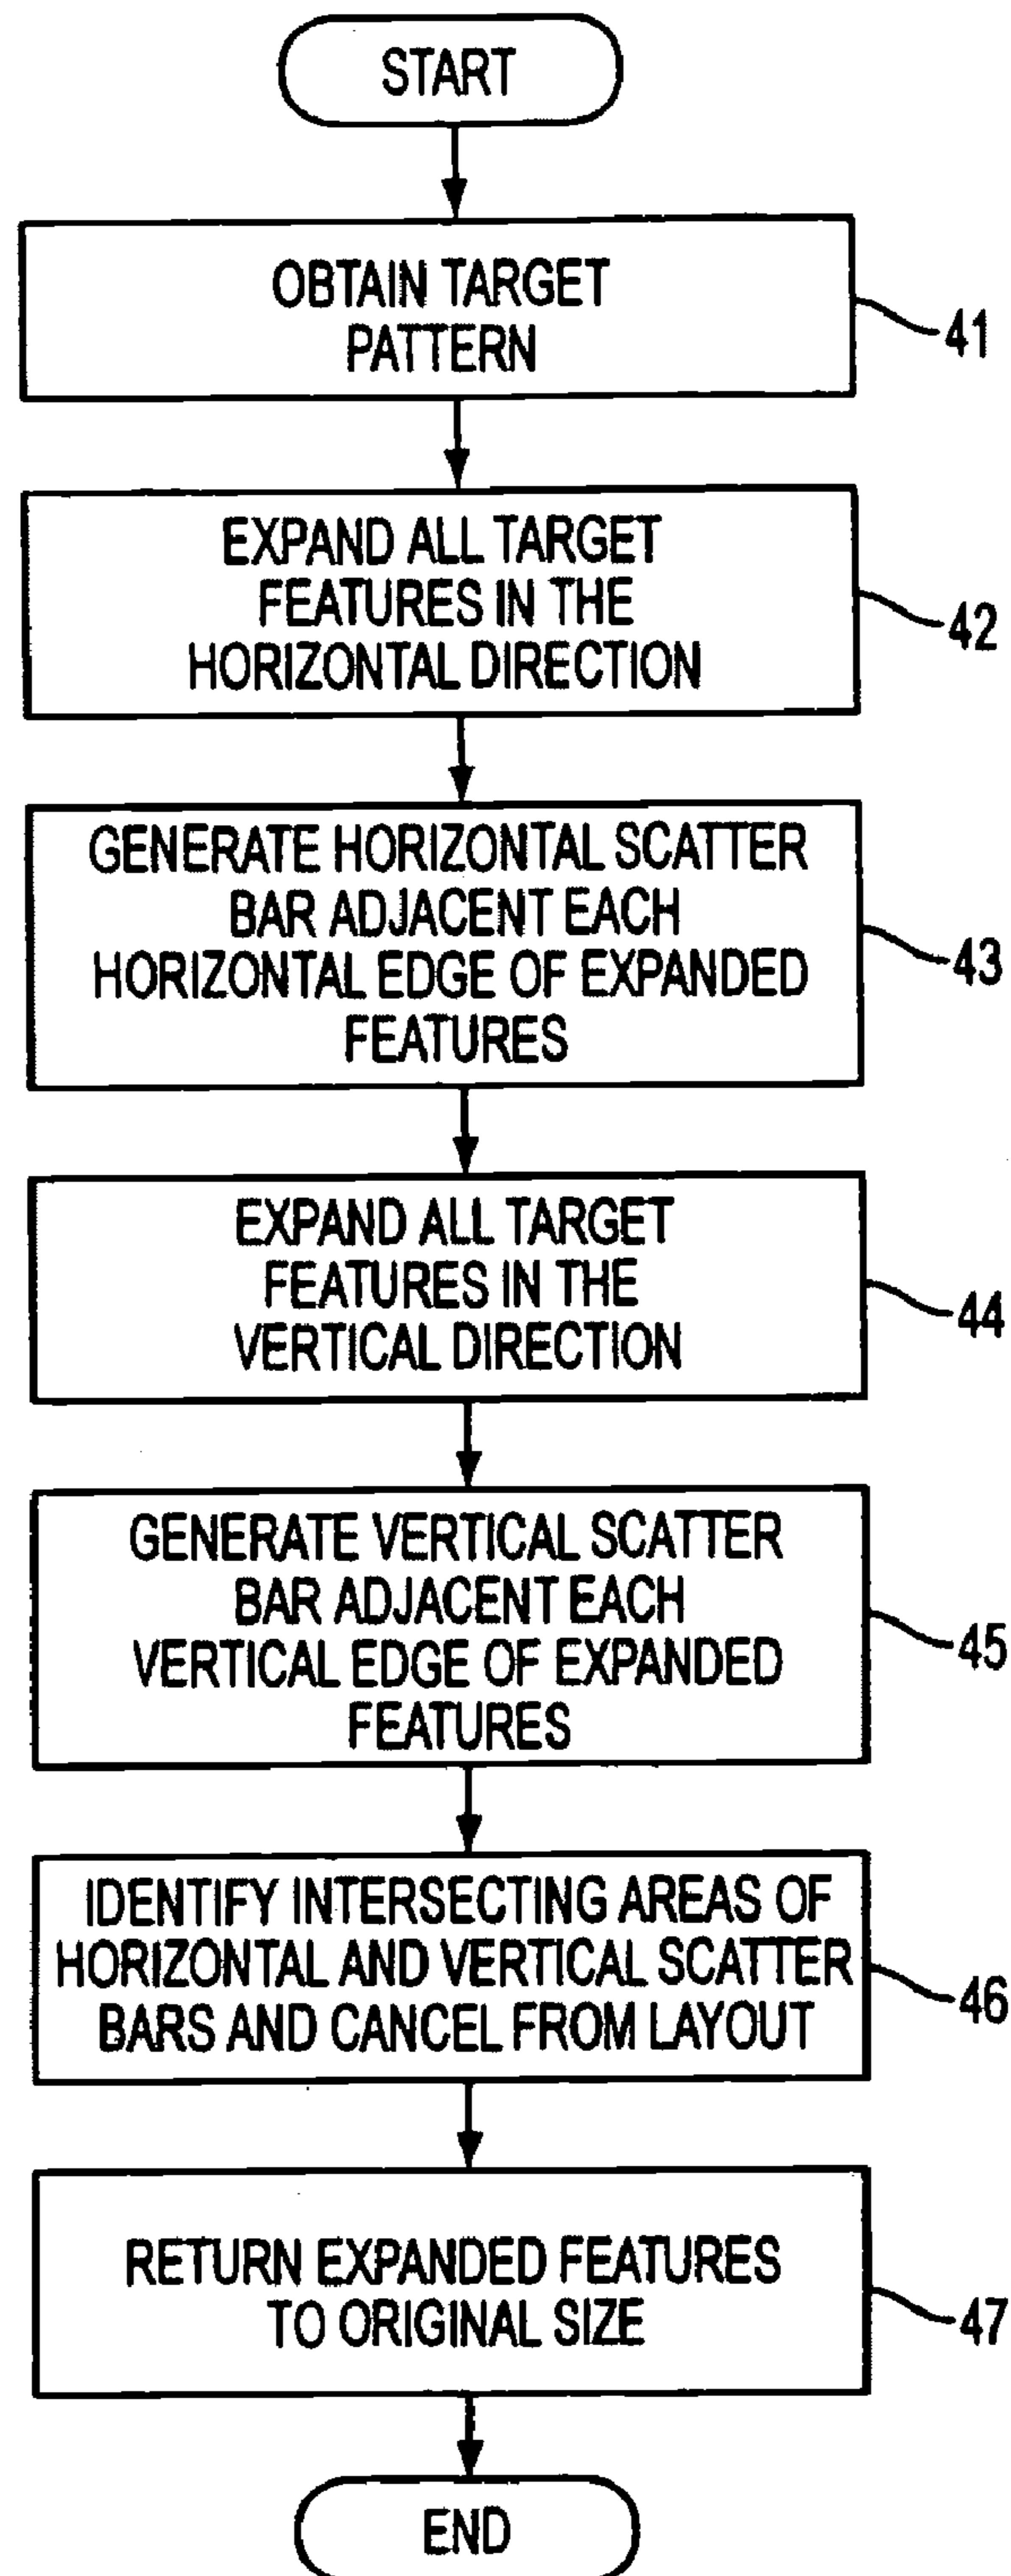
START

OBTAIN TARGET PATTERN

41

EXPAND ALL TARGET FEATURES IN THE HORIZONTAL DIRECTION

42

GENERATE HORIZONTAL SCATTER BAR ADJACENT EACH HORIZONTAL EDGE OF EXPANDED FEATURES

43

EXPAND ALL TARGET FEATURES IN THE VERTICAL DIRECTION

44

GENERATE VERTICAL SCATTER BAR ADJACENT EACH VERTICAL EDGE OF EXPANDED FEATURES

45

IDENTIFY INTERSECTING AREAS OF HORIZONTAL AND VERTICAL SCATTER BARS AND CANCEL FROM LAYOUT

46

RETURN EXPANDED FEATURES TO ORIGINAL SIZE

47

END